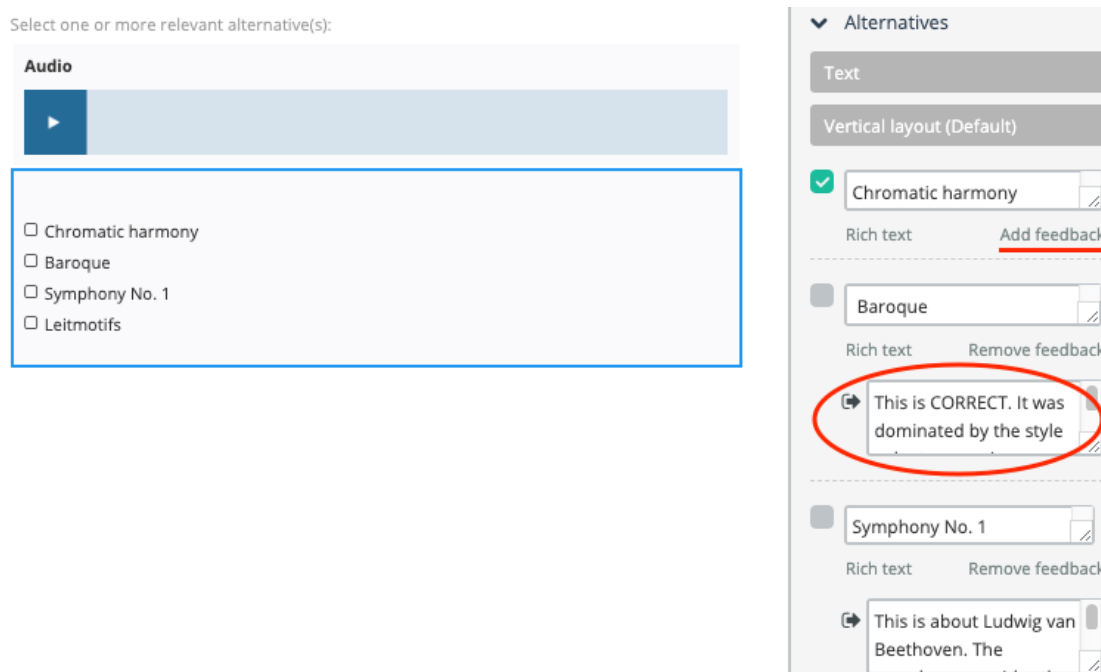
Select one or more relevant alternative(s):

Audio

☐ Chromatic harmony
☐ Baroque
☐ Symphony No. 1
☐ Leitmotifs

Alternatives

Text

Vertical layout (Default)

Chromatic harmony

Rich text Add feedback

Baroque

Rich text Remove feedback

This is CORRECT. It was dominated by the style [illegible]

Symphony No. 1

Rich text Remove feedback

This is about Ludwig van Beethoven. The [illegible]